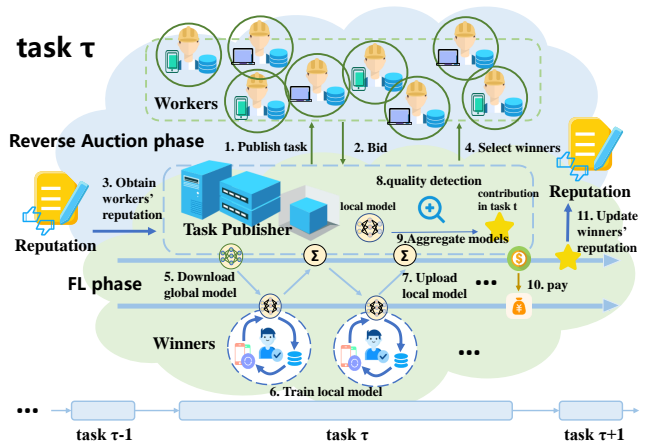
task τ

Workers

Reverse Auction phase

1. Publish task

2. Bid

4. Select winners

3. Obtain workers' reputation

Reputation

8.quality detection

local model

contribution in task t

Reputation

Task Publisher

11. Update winners' reputation

9.Aggregate models

FL phase

5. Download global model

7. Upload local model

•••

10. pay

Winners

•••

6. Train local model

•••

task τ-1

task τ

task τ+1